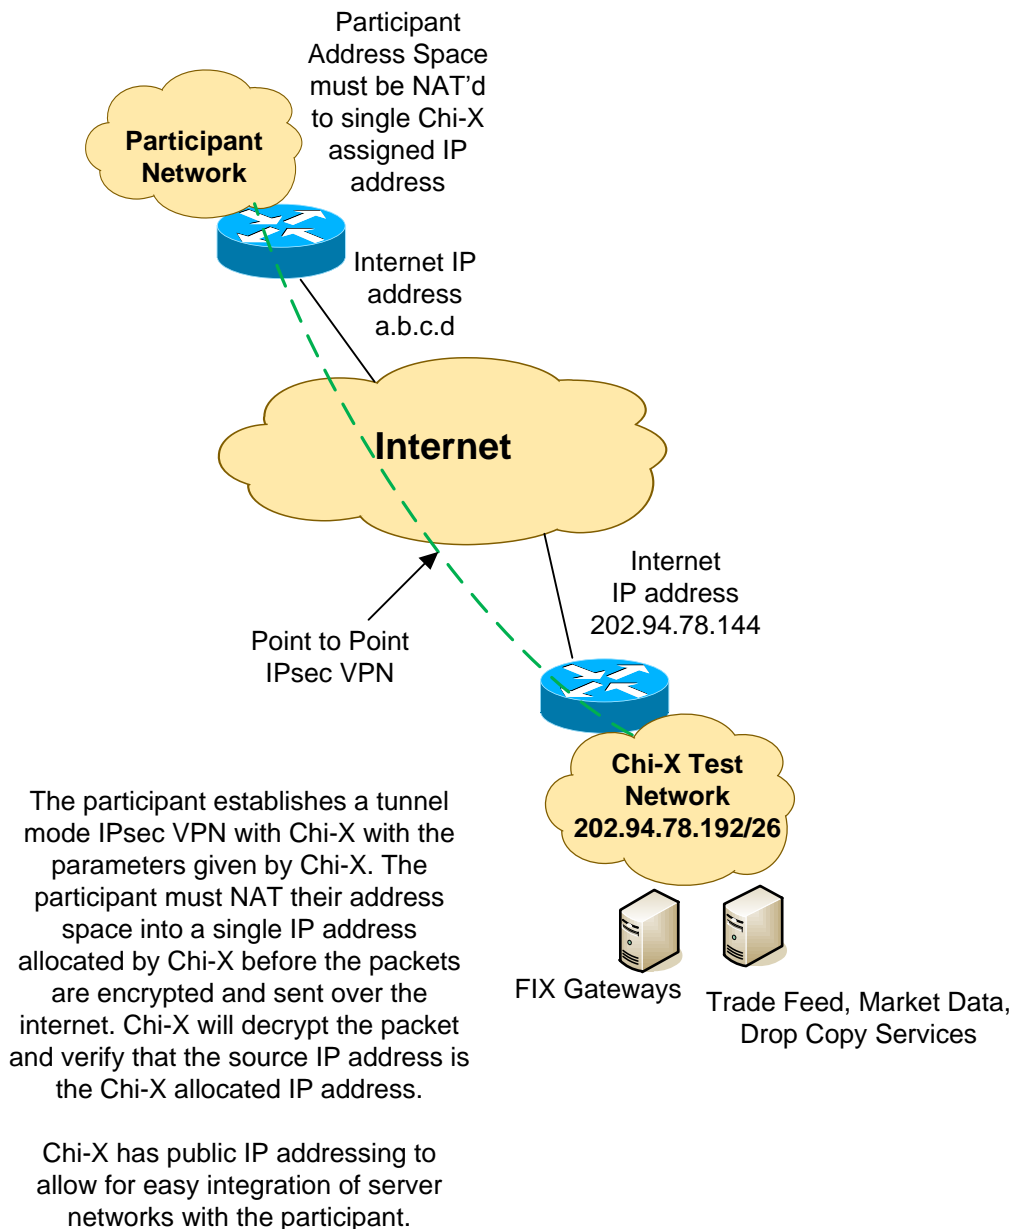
Participant Address Space must be NAT'd to single Chi-X assigned IP address

Participant Network

Internet IP address a.b.c.d

Internet

Internet IP address 202.94.78.144

Point to Point IPsec VPN

Chi-X Test Network 202.94.78.192/26

The participant establishes a tunnel mode IPsec VPN with Chi-X with the parameters given by Chi-X. The participant must NAT their address space into a single IP address allocated by Chi-X before the packets are encrypted and sent over the internet. Chi-X will decrypt the packet and verify that the source IP address is the Chi-X allocated IP address.

Chi-X has public IP addressing to allow for easy integration of server networks with the participant.

FIX Gateways

Trade Feed, Market Data, Drop Copy Services